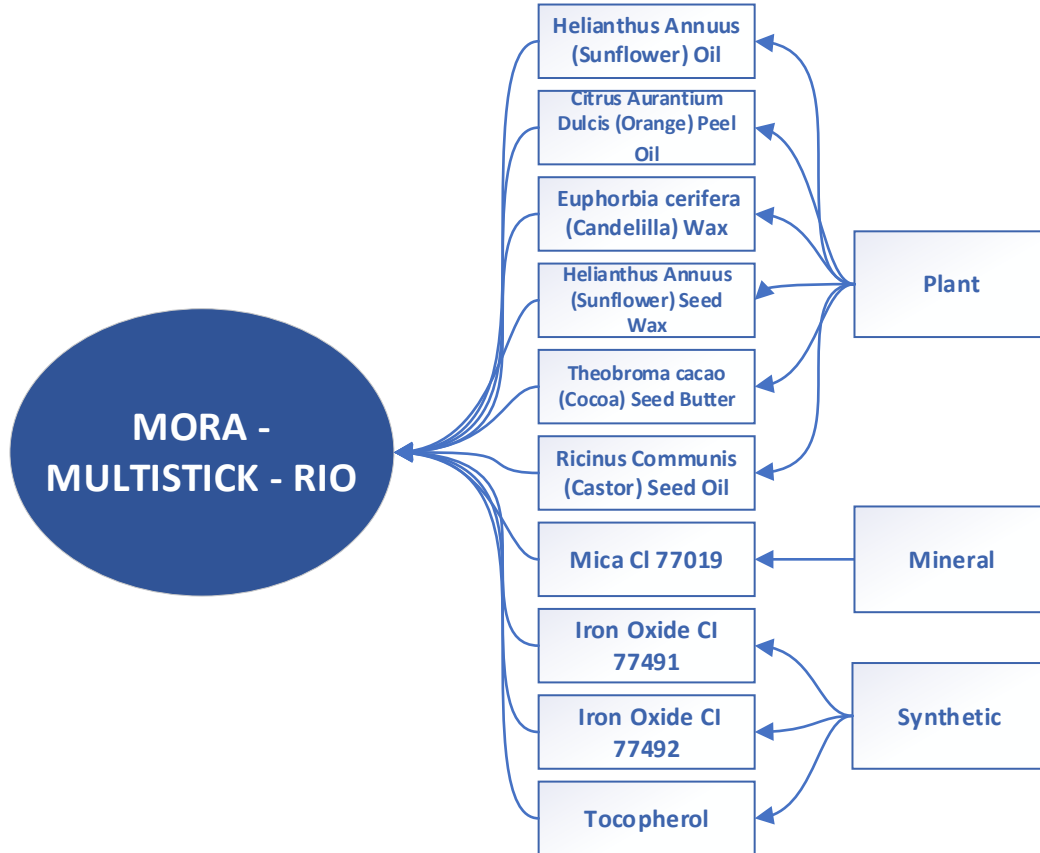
MORA - MULTISTICK - RIO

Helianthus Annuus (Sunflower) Oil

Citrus Aurantium Dulcis (Orange) Peel Oil

Euphorbia cerifera (Candelilla) Wax

Helianthus Annuus (Sunflower) Seed Wax

Theobroma cacao (Cocoa) Seed Butter

Ricinus Communis (Castor) Seed Oil

Mica Cl 77019

Iron Oxide CI 77491

Iron Oxide CI 77492

Tocopherol

Plant

Mineral

Synthetic